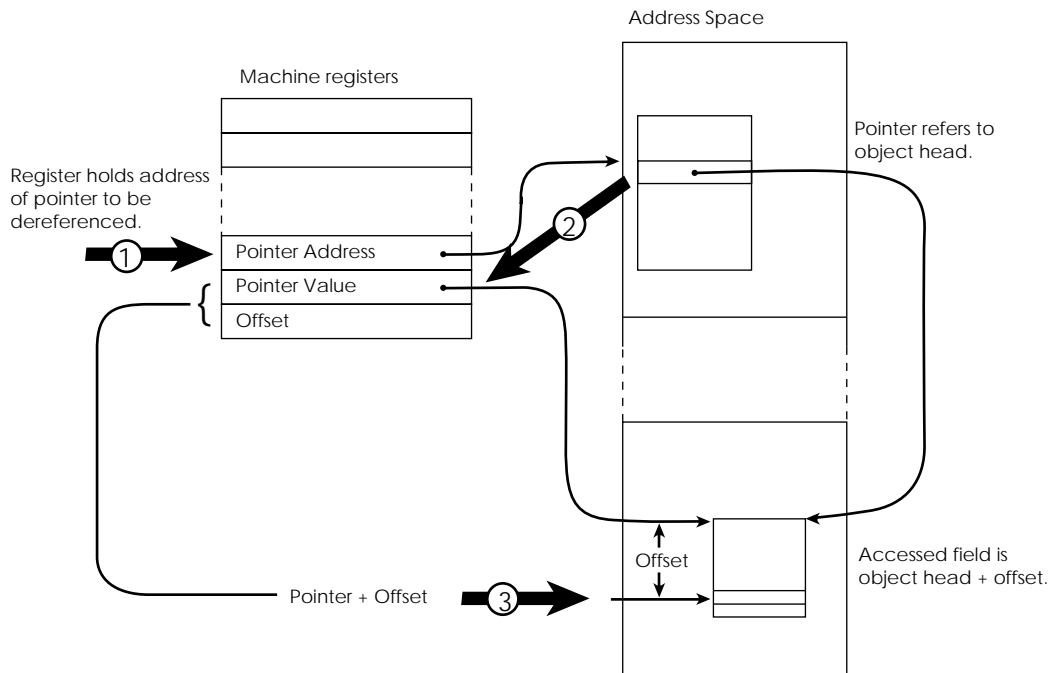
Address Space

Machine registers

Pointer refers to object head.

Register holds address of pointer to be dereferenced.

1

Pointer Address

2

Pointer Value

Offset

Offset

Accessed field is object head + offset.

Pointer + Offset

3